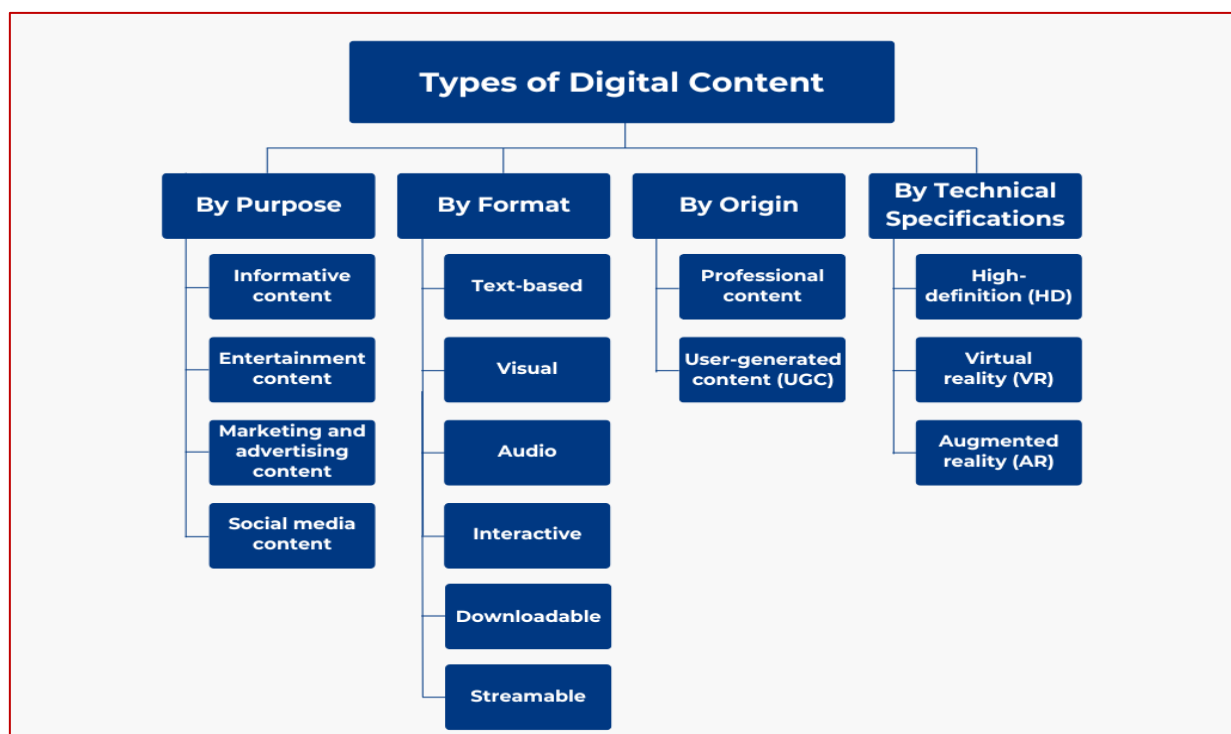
Types of Digital Content

By Purpose

Informative content

Entertainment content

Marketing and advertising content

Social media content

By Format

Text-based

Visual

Audio

Interactive

Downloadable

Streamable

By Origin

Professional content

User-generated content (UGC)

By Technical Specifications

High-definition (HD)

Virtual reality (VR)

Augmented reality (AR)